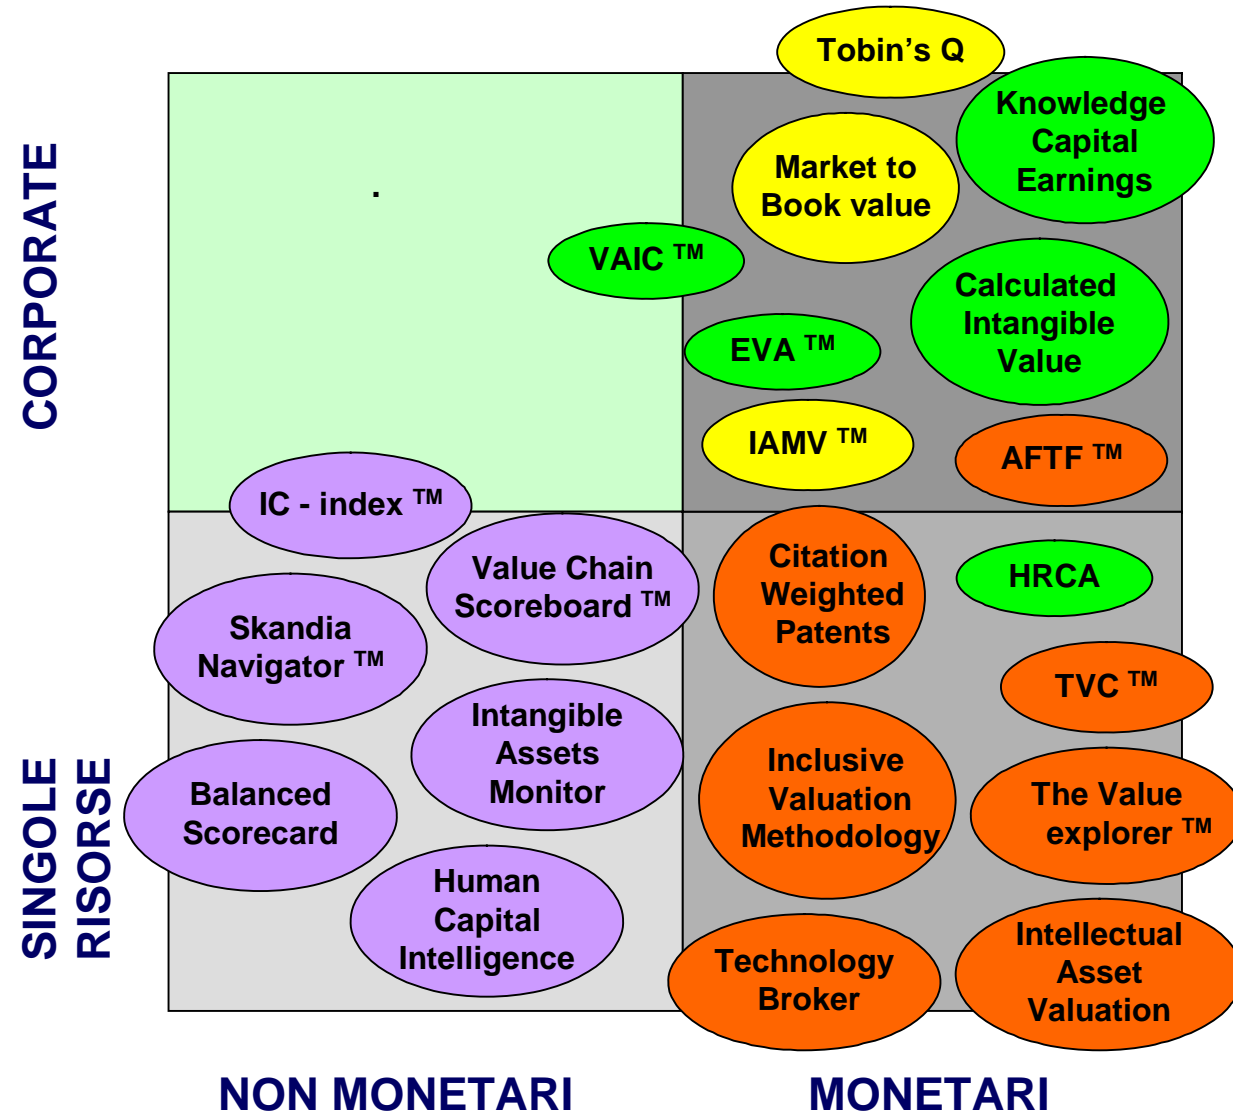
Tobin's Q

Knowledge Capital Earnings

Market to Book value

VAIC ™

CORPORATE

.

Calculated Intangible Value

EVA ™

IAMV ™

AFTF ™

IC - index ™

Value Chain Scoreboard ™

Citation Weighted Patents

HRCA

Skandia Navigator ™

TVC ™

Intangible Assets Monitor

Inclusive Valuation Methodology

The Value explorer ™

Balanced Scorecard

SINGOLE RISORSE

Human Capital Intelligence

Technology Broker

Intellectual Asset Valuation

NON MONETARI

MONETARI